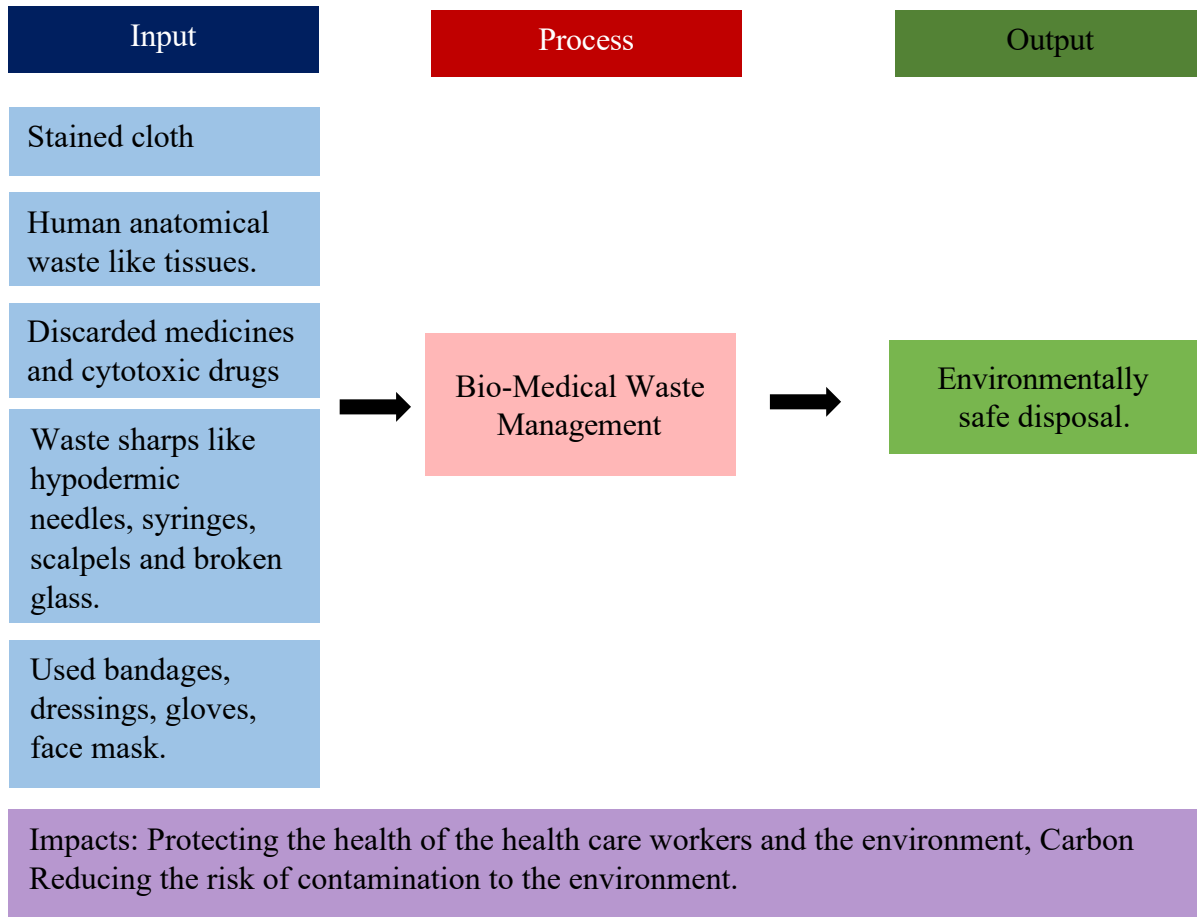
Input

Process

Output

Stained cloth

Human anatomical waste like tissues.

Discarded medicines and cytotoxic drugs

Waste sharps like hypodermic needles, syringes, scalpels and broken glass.

Used bandages, dressings, gloves, face mask.

Bio-Medical Waste Management

Environmentally safe disposal.

Impacts: Protecting the health of the health care workers and the environment, Carbon Reducing the risk of contamination to the environment.